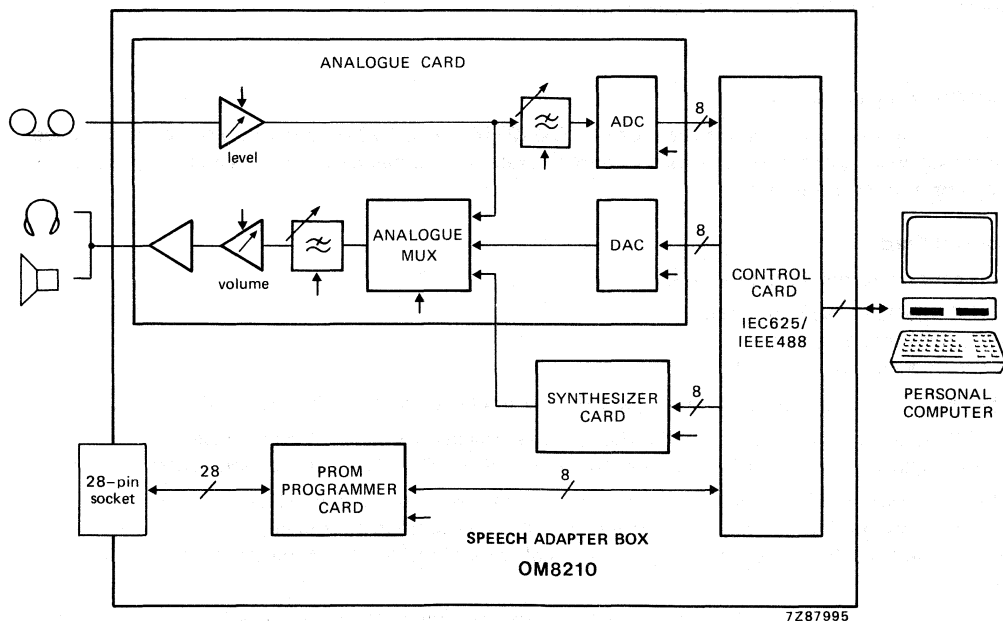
ANALOGUE CARD

level

ADC

8

DAC

8

ANALOGUE MUX

volume

CONTROL CARD

IEC625/ IEEE488

PERSONAL COMPUTER

SYNTHESIZER CARD

8

28-pin socket

28

PROM PROGRAMMER CARD

8

SPEECH ADAPTER BOX

OM8210

7Z87995